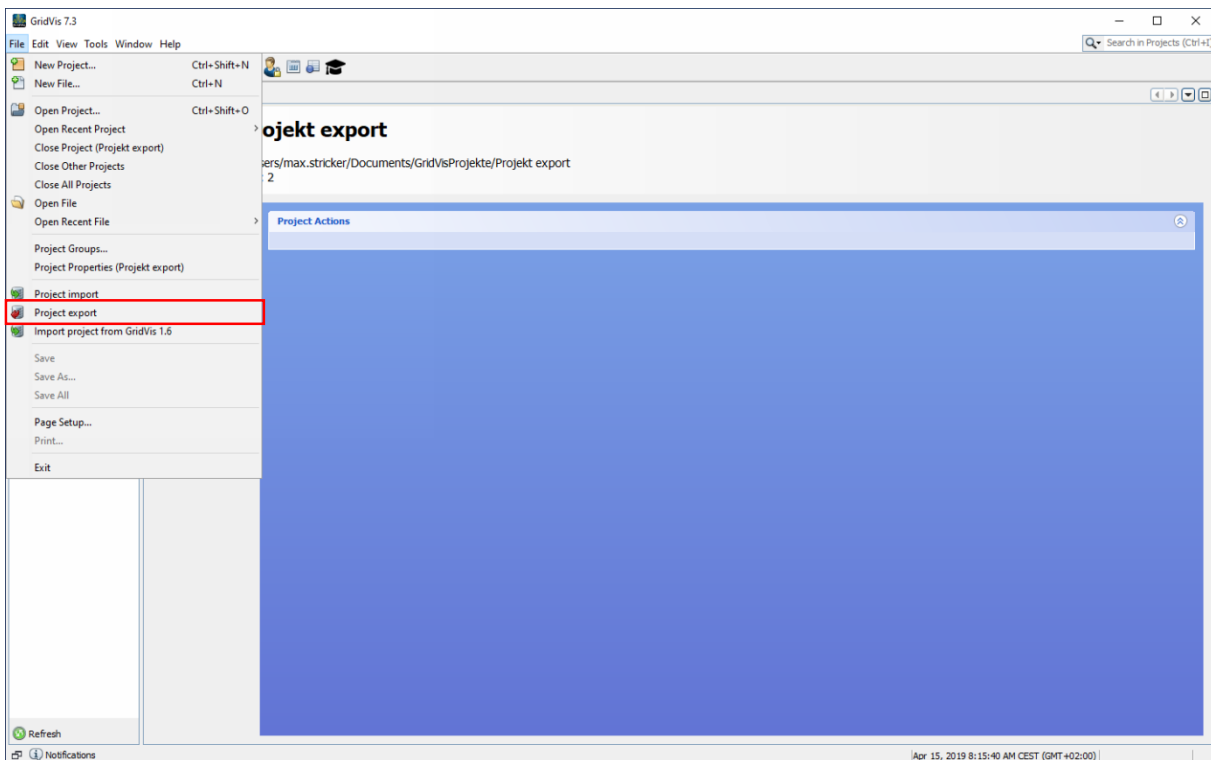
GridVis 7.3

File Edit View Tools Window Help

Search in Projects (Ctrl+I)

New Project... Ctrl+Shift+N
New File... Ctrl+N
Open Project... Ctrl+Shift+O
Open Recent Project
Close Project (Projekt export)
Close Other Projects
Close All Projects
Open File
Open Recent File
Project Groups...
Project Properties (Projekt export)
Project import
Project export
Import project from GridVis 1.6
Save
Save As...
Save All
Page Setup...
Print...
Exit

ojekt export

sers/max.stricker/Documents/GridVisProjekte/Projekt export
: 2

Project Actions

Refresh

Notifications

Apr 15, 2019 8:15:40 AM CEST (GMT+02:00)